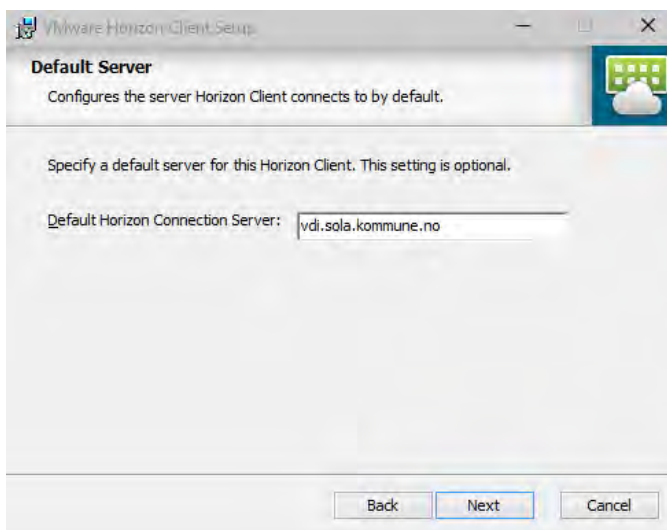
VMware Horizon Client Setup

Default Server

Configures the server Horizon Client connects to by default.

Specify a default server for this Horizon Client. This setting is optional.

Default Horizon Connection Server: vdi.sola.kommune.no

Back Next Cancel